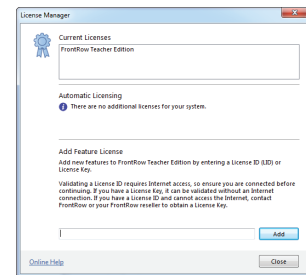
License Manager

Current Licenses

FrontRow Teacher Edition

Automatic Licensing

There are no additional licenses for your system.

Add Feature License

Add new features to FrontRow Teacher Edition by entering a License ID (LID) or License Key.

Validating a License ID requires Internet access, so ensure you are connected before continuing. If you have a License Key, it can be validated without an Internet connection. If you have a License ID and cannot access the Internet, contact FrontRow or your FrontRow reseller to obtain a License Key.

Add

Online Help

Close